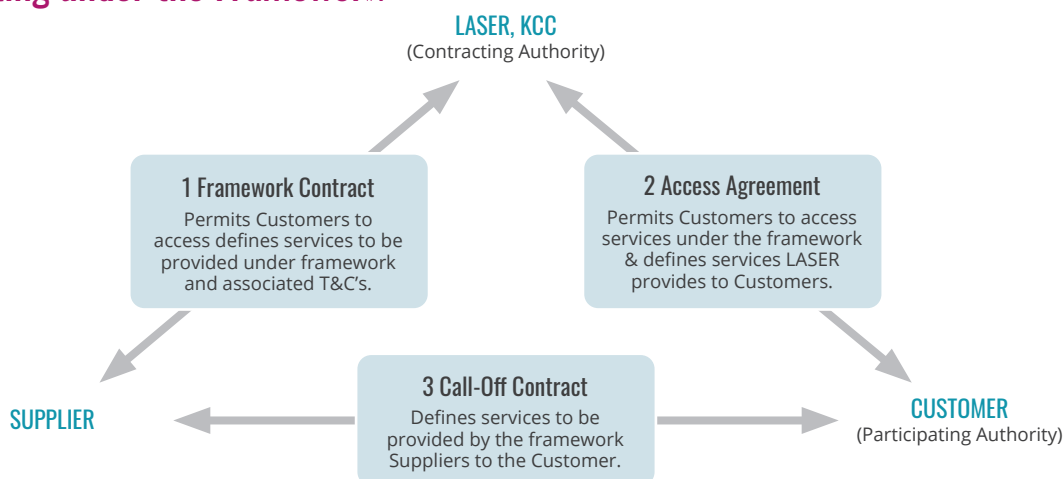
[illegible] under the Framework

LASER, KCC
(Contracting Authority)

1 Framework Contract
Permits Customers to access defines services to be provided under framework and associated T&C's.

2 Access Agreement
Permits Customers to access services under the framework & defines services LASER provides to Customers.

SUPPLIER

3 Call-Off Contract
Defines services to be provided by the framework Suppliers to the Customer.

CUSTOMER
(Participating Authority)